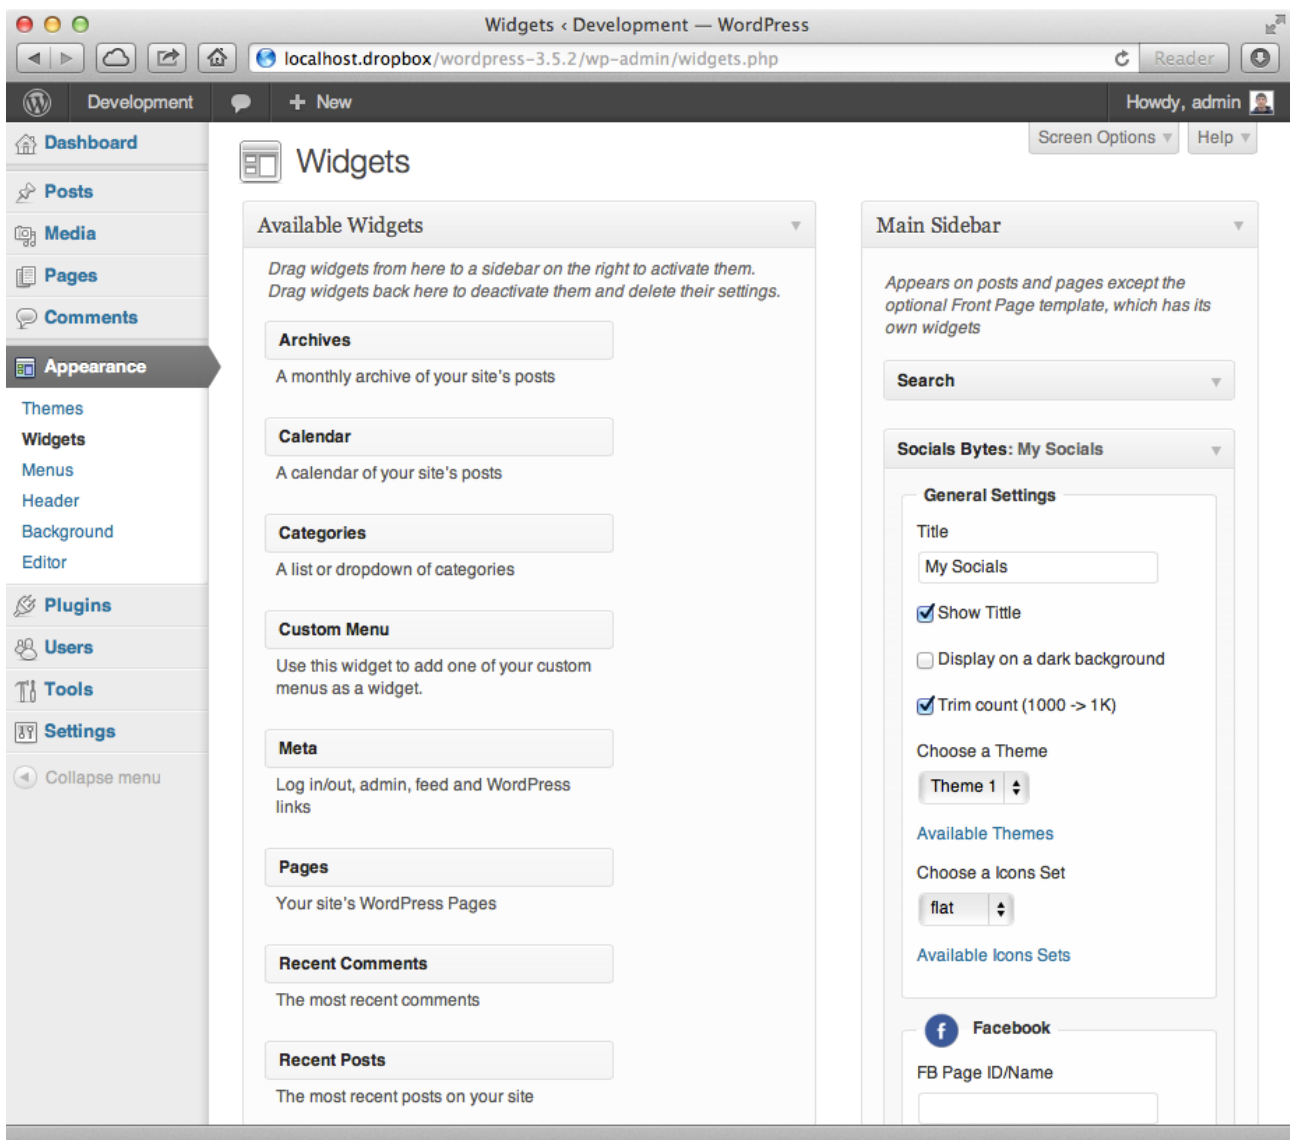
Widgets ‹ Development — WordPress

localhost.dropbox/wordpress-3.5.2/wp-admin/widgets.php

Reader

Development

New

Howdy, admin

Dashboard

Posts

Media

Pages

Comments

Appearance

Themes

Widgets

Menus

Header

Background

Editor

Plugins

Users

Tools

Settings

Collapse menu

Screen Options

Help

Widgets

Available Widgets

Drag widgets from here to a sidebar on the right to activate them. Drag widgets back here to deactivate them and delete their settings.

Archives

A monthly archive of your site's posts

Calendar

A calendar of your site's posts

Categories

A list or dropdown of categories

Custom Menu

Use this widget to add one of your custom menus as a widget.

Meta

Log in/out, admin, feed and WordPress links

Pages

Your site's WordPress Pages

Recent Comments

The most recent comments

Recent Posts

The most recent posts on your site

Main Sidebar

Appears on posts and pages except the optional Front Page template, which has its own widgets

Search

Socials Bytes: My Socials

General Settings

Title

My Socials

Show Tittle

Display on a dark background

Trim count (1000 -> 1K)

Choose a Theme

Theme 1

Available Themes

Choose a Icons Set

flat

Available Icons Sets

Facebook

FB Page ID/Name